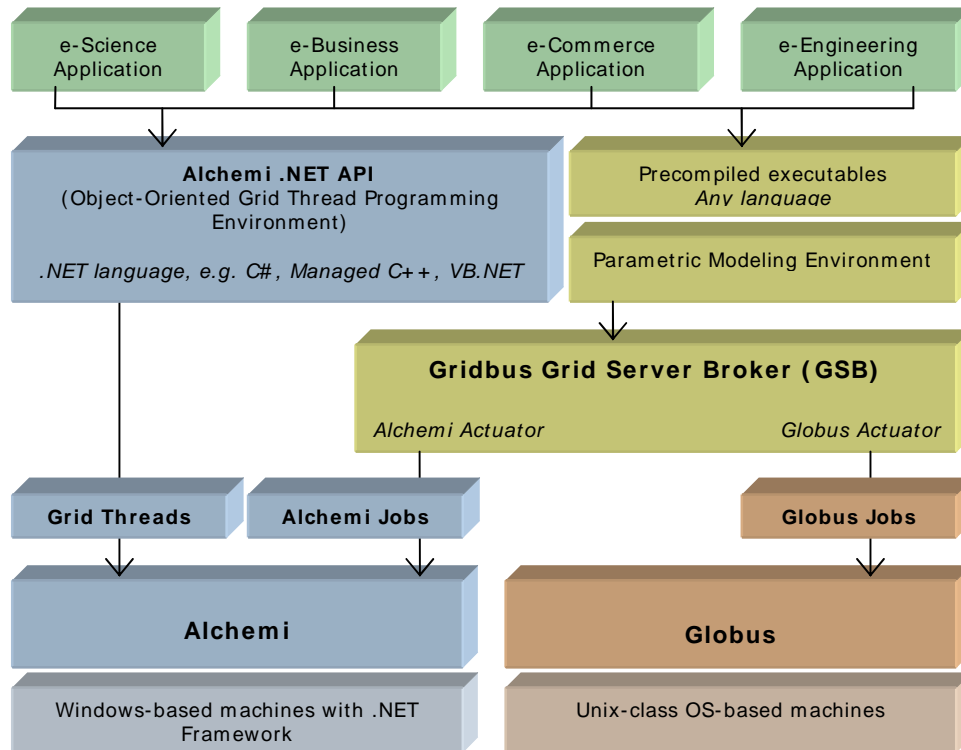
e-Science Application

e-Business Application

e-Commerce Application

e-Engineering Application

Alchemi .NET API
(Object-Oriented Grid Thread Programming Environment)

.NET language, e.g. C#, Managed C++, VB.NET

Precompiled executables
Any language

Parametric Modeling Environment

Gridbus Grid Server Broker (GSB)

Alchemi Actuator

Globus Actuator

Grid Threads

Alchemi Jobs

Globus Jobs

Alchemi

Globus

Windows-based machines with .NET Framework

Unix-class OS-based machines